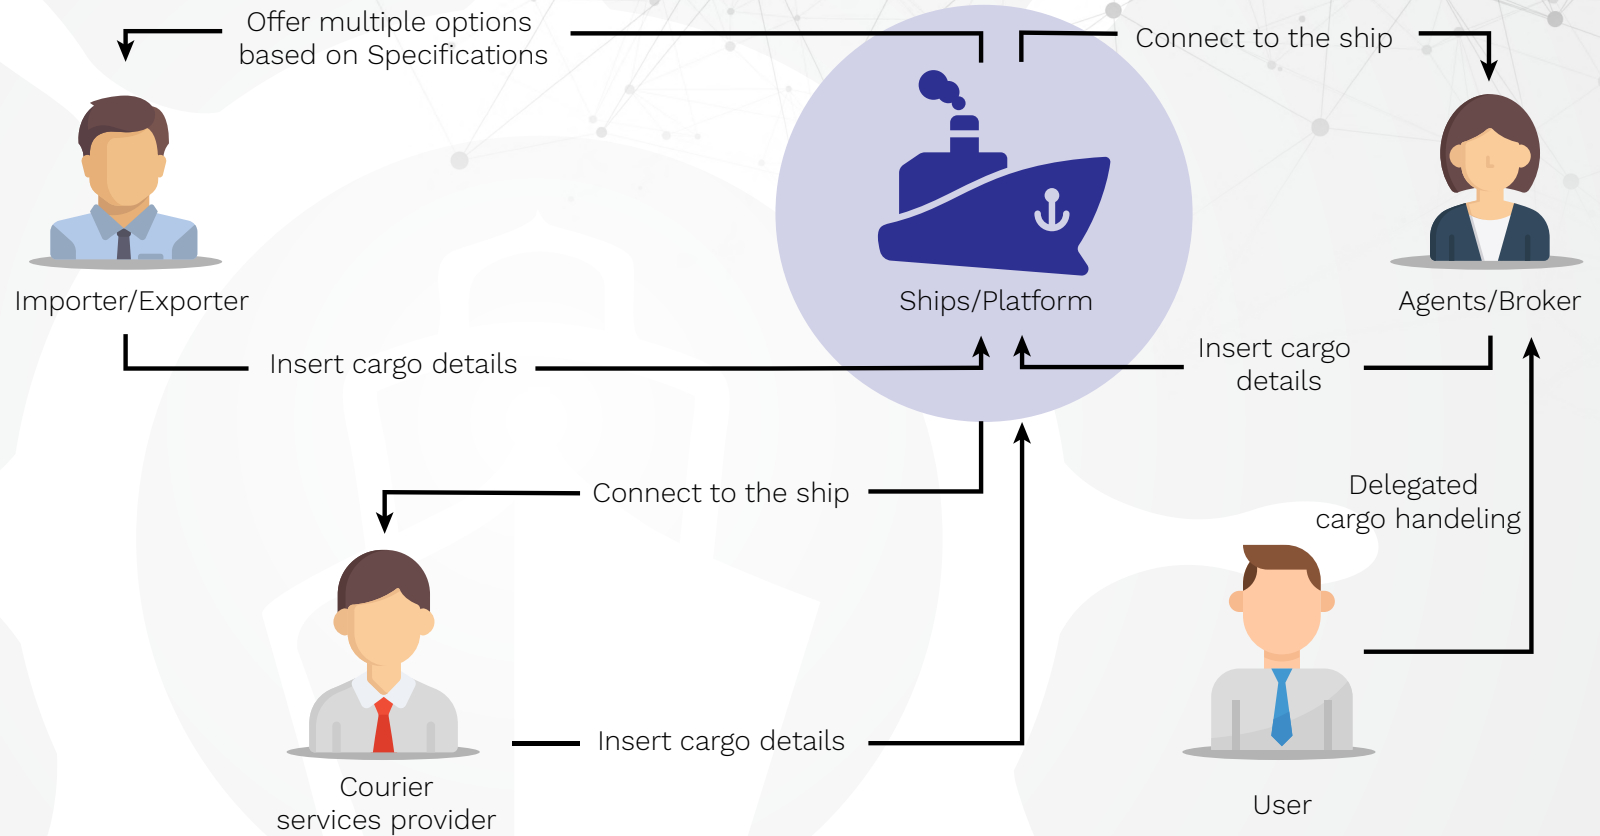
Offer multiple options based on Specifications

Connect to the ship

Importer/Exporter

Ships/Platform

Agents/Broker

Insert cargo details

Insert cargo details

Connect to the ship

Delegated cargo handeling

Courier services provider

Insert cargo details

User